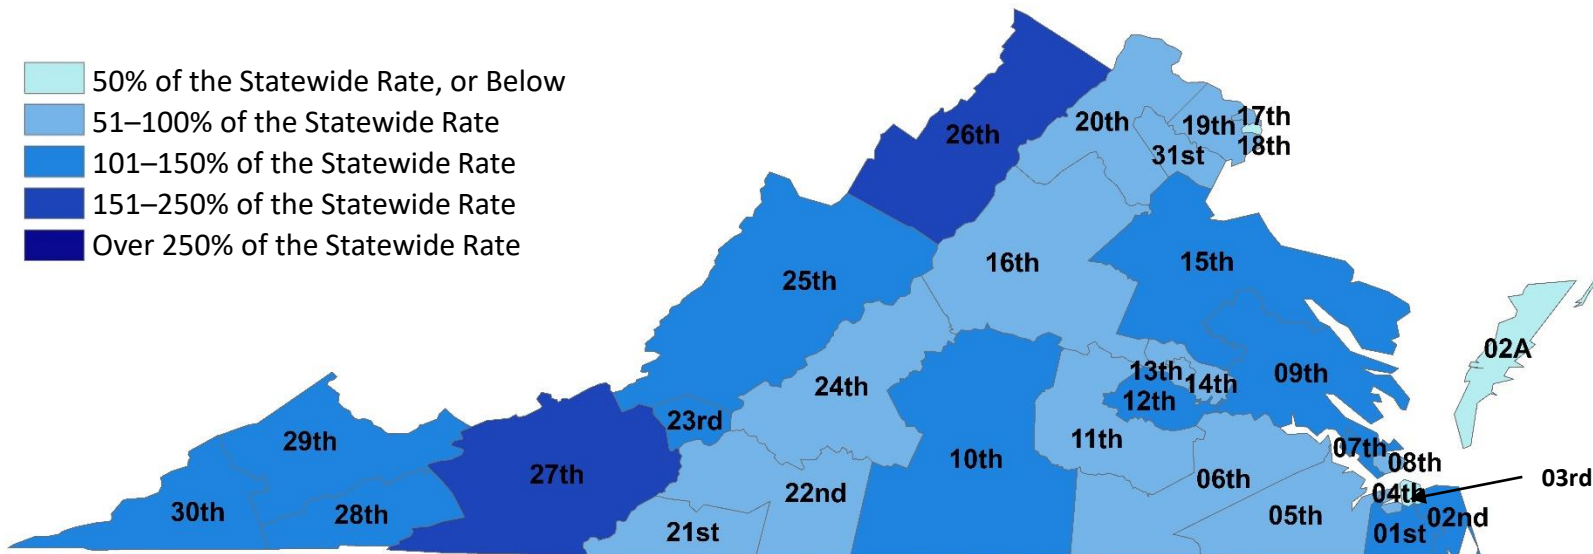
50% of the Statewide Rate, or Below
51–100% of the Statewide Rate
101–150% of the Statewide Rate
151–250% of the Statewide Rate
Over 250% of the Statewide Rate

26th
20th
19th
17th
18th
31st
16th
15th
25th
02A
13th
14th
09th
24th
12th
23rd
11th
29th
10th
07th
08th
27th
03rd
06th
04th
22nd
30th
28th
05th
02nd
21st
01st